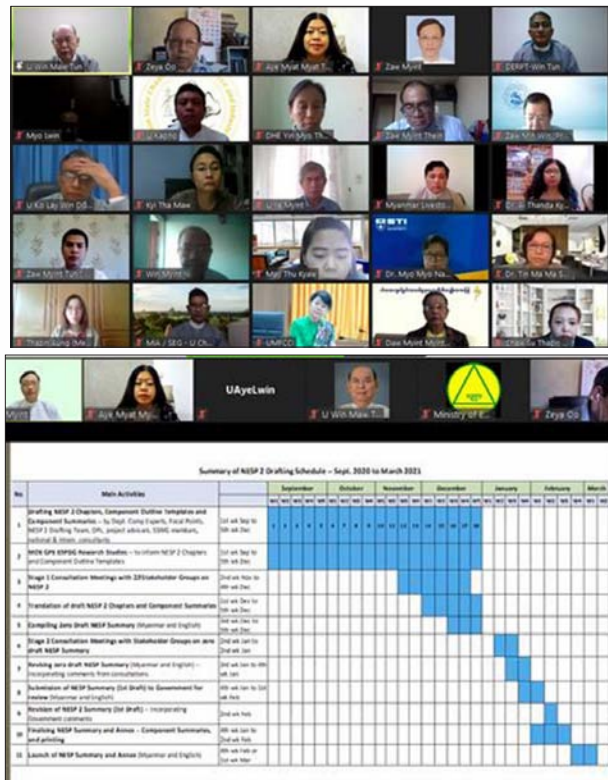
U Win Maw Tun

Zeya Oo

Aye Myat Myat T

Zaw Myint

DERPT-Win Tun

Myo Lwin

U Kaung

DHE Yin Myo Th

Zaw Myint Thein

Zaw Min Win

U Ko Lay Win

Kyi Tha Maw

U Ye Myint

Myanmar Livesto

Dr. Thanda Ky

Zaw Myint Tun

Win Myint

Myo Thu Kyaw

Dr. Myo Myo Na

Dr. Tin Ma Ma S

Thazin Aung

MIA / SEG - U Ch

UMFCCI

Daw Myint Myint

Chaw Su Thazin

Myint

Aye Myat My

UAyeLwin

U Win Maw T

Ministry of E

Zeya Oo

Summary of NESP 2 Drafting Schedule – Sept. 2020 to March 2021

| No | Main Activities | | September | October | November | December | January | February | March |
|---|---|---|---|---|---|---|---|---|---|
| 1 | Drafting NESP 2 Chapters, Component Outline Templates and Component Summaries – by Dept. Comp Experts, Focal Points, NESP 2 Drafting Team, DPs, project advisors, SSME members, national & intern. consultants | 1st wk Sep to 5th wk Dec | 1 2 3 4 5 6 7 8 9 10 11 12 13 14 15 16 17 18 | | | | | | |
| 2 | MOE DPS ESPDG Research Studies – to inform NESP 2 Chapters and Component Outline Templates | 1st wk Sep to 5th wk Dec | | | | | | | |
| 3 | Stage 1 Consultation Meetings with 23 Stakeholder Groups on NESP 2 | 2nd wk Nov to 4th wk Dec | | | | | | | |
| 4 | Translation of draft NESP 2 Chapters and Component Summaries | 1st wk Dec to 5th wk Dec | | | | | | | |
| 5 | Compiling Zero Draft NESP Summary (Myanmar and English) | 2nd wk Dec to 5th wk Dec | | | | | | | |
| 6 | Stage 2 Consultation Meetings with Stakeholder Groups on zero draft NESP Summary | 2nd wk Jan to 2nd wk Jan | | | | | | | |
| 7 | Revising zero draft NESP Summary (Myanmar and English) – incorporating comments from consultations | 2nd wk Jan to 4th wk Jan | | | | | | | |
| 8 | Submission of NESP Summary (1st Draft) to Government for review (Myanmar and English) | 4th wk Jan to 1st wk Feb | | | | | | | |
| 9 | Revision of NESP 2 Summary (1st Draft) – incorporating Government comments | 2nd wk Feb | | | | | | | |
| 10 | Finalising NESP Summary and Annex – Component Summaries, and printing | 2nd wk Feb to 2nd wk Feb | | | | | | | |
| 11 | Launch of NESP Summary and Annex (Myanmar and English) | 3rd wk Feb or 1st wk Mar | | | | | | | |